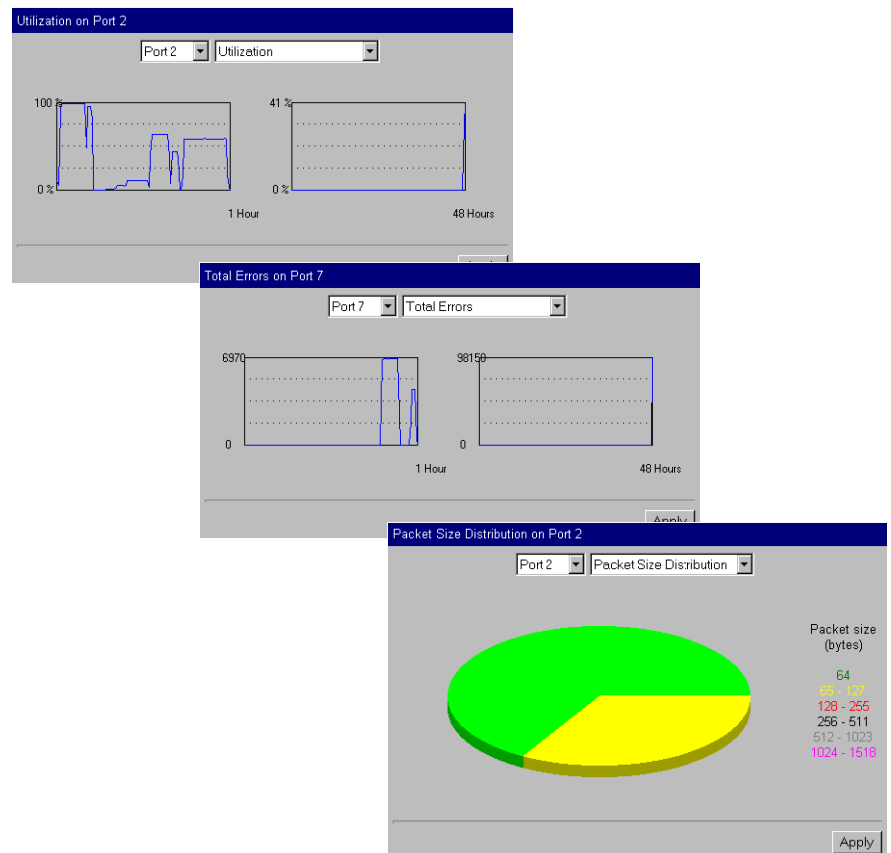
Utilization on Port 2

Port 2
Utilization

100 %
0 %
1 Hour

41 %
0 %
48 Hours

Total Errors on Port 7

Port 7
Total Errors

6970
0
1 Hour

98150
0
48 Hours

Apply

Packet Size Distribution on Port 2

Port 2
Packet Size Distribution

Packet size (bytes)

64
65 - 127
128 - 255
256 - 511
512 - 1023
1024 - 1518

Apply